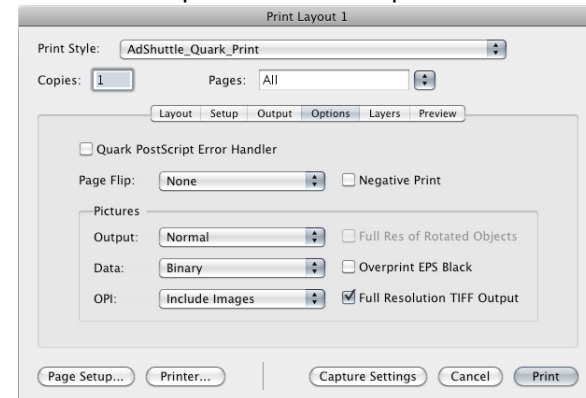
Print Layout 1

Print Style: AdShuttle_Quark_Print

Copies: 1 Pages: All

Layout Setup Output Options Layers Preview

Quark PostScript Error Handler

Page Flip: None Negative Print

Pictures

Output: Normal Full Res of Rotated Objects

Data: Binary Overprint EPS Black

OPI: Include Images Full Resolution TIFF Output

Page Setup... Printer... Capture Settings Cancel Print